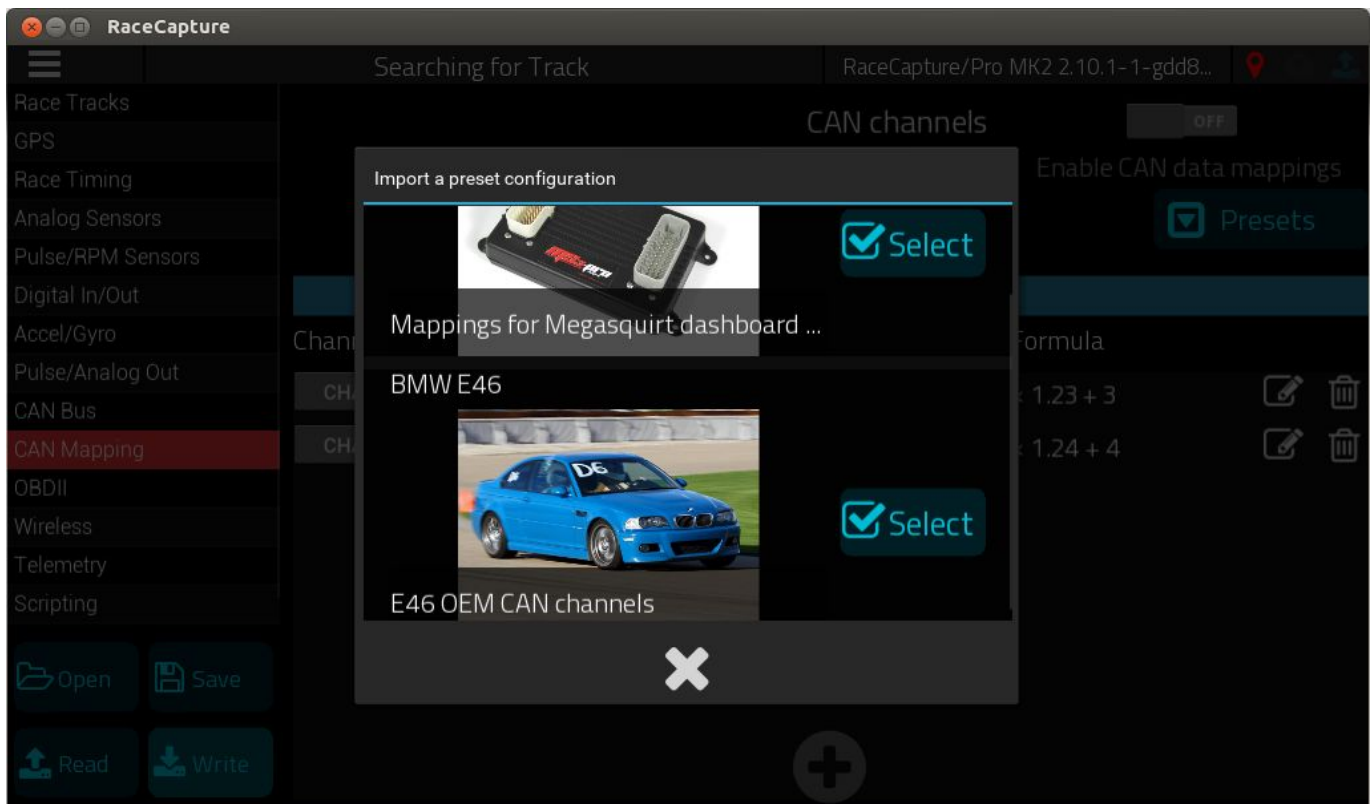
RaceCapture

Searching for Track

RaceCapture/Pro MK2 2.10.1-1-gdd8...

Race Tracks
GPS
Race Timing
Analog Sensors
Pulse/RPM Sensors
Digital In/Out
Accel/Gyro
Pulse/Analog Out
CAN Bus
CAN Mapping
OBDII
Wireless
Telemetry
Scripting

Open
Save
Read
Write

CAN channels
OFF
Enable CAN data mappings
Presets

Chan
Formula
CH
1.23 + 3
CH
1.24 + 4

Import a preset configuration

Select
Mappings for Megasquirt dashboard ...

BMW E46
D6
Select
E46 OEM CAN channels